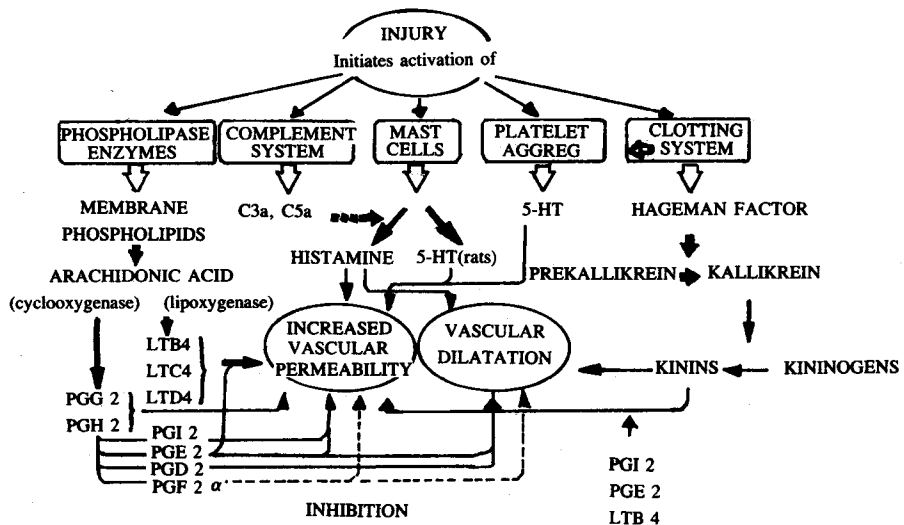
INJURY
Initiates activation of

PHOSPHOLIPASE ENZYMES

COMPLEMENT SYSTEM

MAST CELLS

PLATELET AGGREG

CLOTTING SYSTEM

MEMBRANE PHOSPHOLIPIDS

ARACHIDONIC ACID

(cyclooxygenase)

(lipoxygenase)

C3a, C5a

HISTAMINE

5-HT(rats)

5-HT

HAGEMAN FACTOR

PREKALLIKREIN

KALLIKREIN

LTB4
LTC4
LTD4

INCREASED VASCULAR PERMEABILITY

VASCULAR DILATATION

KININS

KININOGENS

PGG 2
PGH 2

PGI 2
PGE 2
PGD 2
PGF 2 $\alpha$

INHIBITION

PGI 2
PGE 2
LTB 4